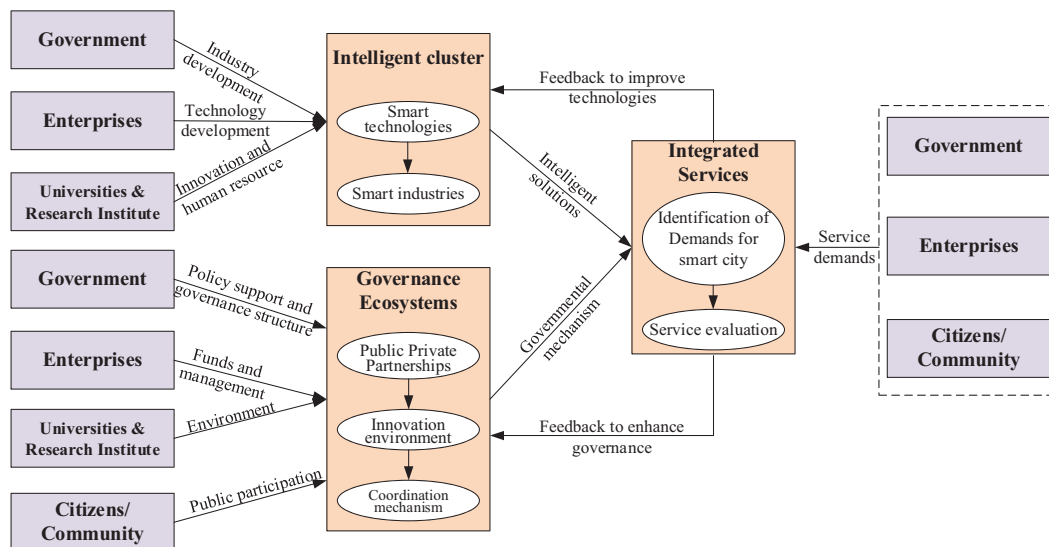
Government

Enterprises

Universities & Research Institute

Government

Enterprises

Universities & Research Institute

Citizens/ Community

Industry development

Technology development

Innovation and human resource

Policy support and governance structure

Funds and management

Environment

Public participation

Intelligent cluster

Smart technologies

Smart industries

Governance Ecosystems

Public Private Partnerships

Innovation environment

Coordination mechanism

Feedback to improve technologies

Intelligent solutions

Governmental mechanism

Feedback to enhance governance

Integrated Services

Identification of Demands for smart city

Service evaluation

Service demands

Government

Enterprises

Citizens/ Community